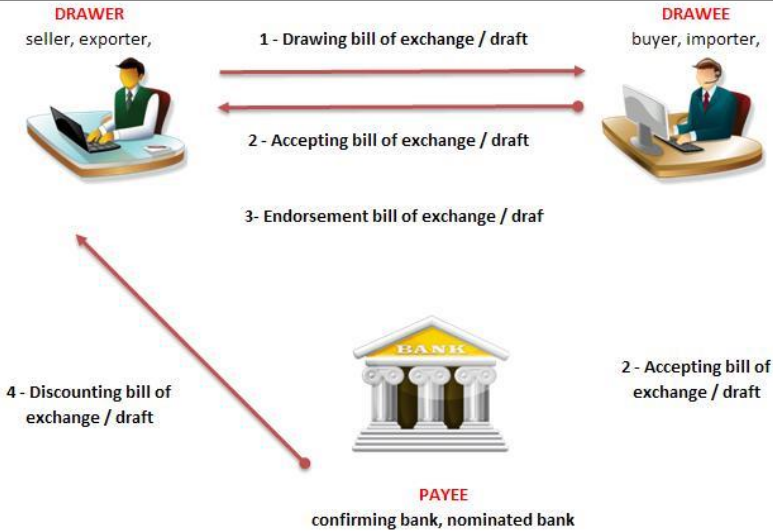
DRAWER
seller, exporter,

1 - Drawing bill of exchange / draft

DRAWEE
buyer, importer,

2 - Accepting bill of exchange / draft

3- Endorsement bill of exchange / draf

4 - Discounting bill of exchange / draft

BANK

2 - Accepting bill of exchange / draft

PAYEE
confirming bank, nominated bank